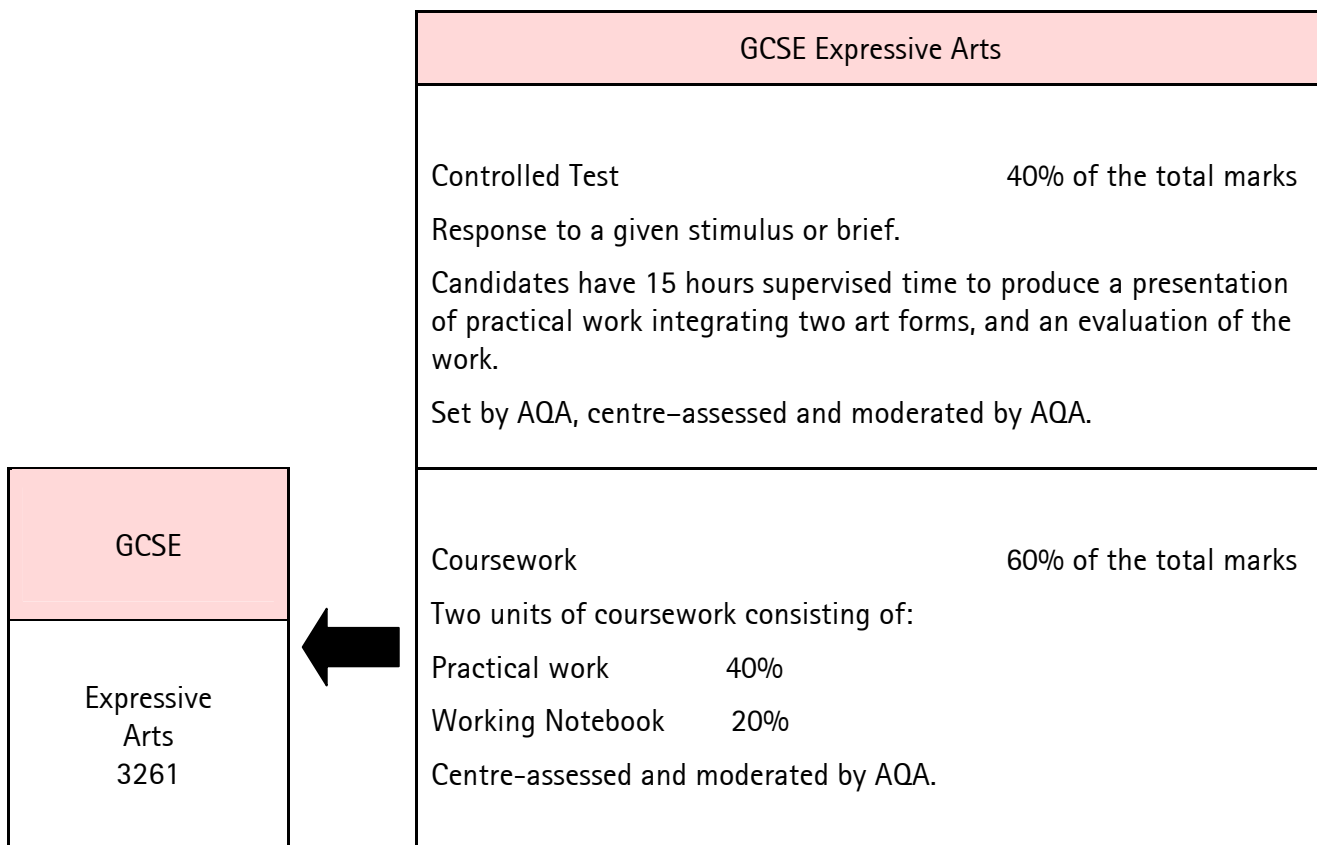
GCSE Expressive Arts

Controlled Test 40% of the total marks

Response to a given stimulus or brief.

Candidates have 15 hours supervised time to produce a presentation of practical work integrating two art forms, and an evaluation of the work.

Set by AQA, centre–assessed and moderated by AQA.

GCSE

Expressive Arts 3261

Coursework 60% of the total marks

Two units of coursework consisting of:

Practical work 40%

Working Notebook 20%

Centre-assessed and moderated by AQA.